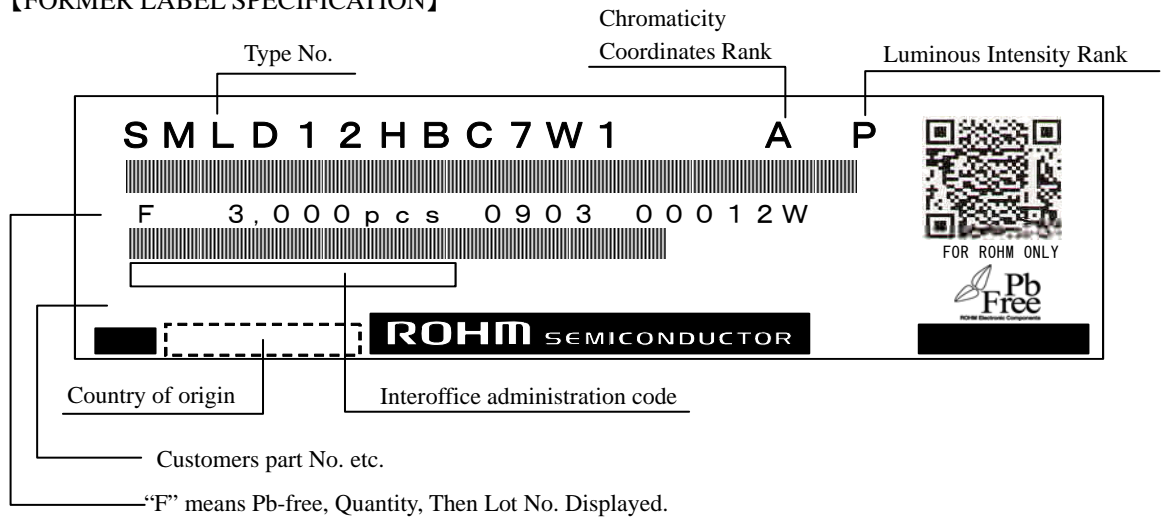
【FORMER LABEL SPECIFICATION】

Chromaticity Coordinates Rank

Type No.

Luminous Intensity Rank

SMLD12HBC7W1 A P

F 3,000pcs 0903 00012W

FOR ROHM ONLY

Pb Free

ROHM Electronic Components

ROHM SEMICONDUCTOR

Country of origin

Interoffice administration code

Customers part No. etc.

"F" means Pb-free, Quantity, Then Lot No. Displayed.